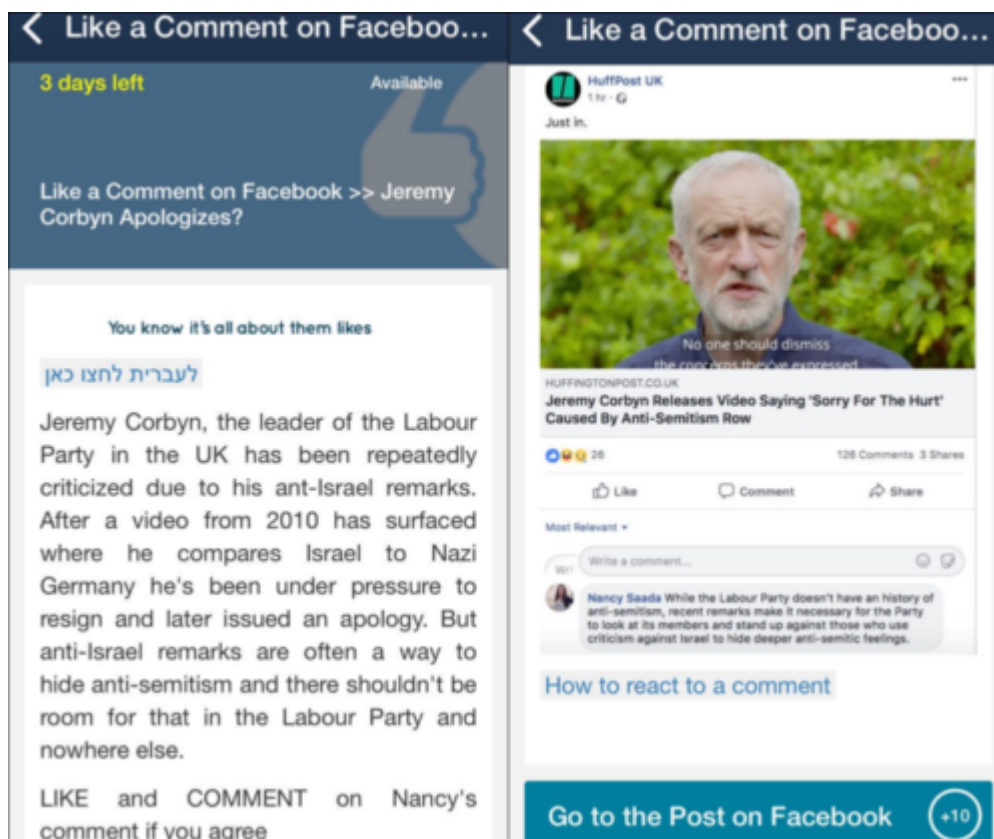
< Like a Comment on Faceboo...

3 days left

Available

Like a Comment on Facebook >> Jeremy Corbyn Apologizes?

You know it's all about them likes

לעברית לחצו כאן

Jeremy Corbyn, the leader of the Labour Party in the UK has been repeatedly criticized due to his ant-Israel remarks. After a video from 2010 has surfaced where he compares Israel to Nazi Germany he's been under pressure to resign and later issued an apology. But anti-Israel remarks are often a way to hide anti-semitism and there shouldn't be room for that in the Labour Party and nowhere else.

LIKE and COMMENT on Nancy's comment if you agree

< Like a Comment on Faceboo...

HuffPost UK
1 hr ·

Just in.

No one should dismiss the concerns they've expressed

HUFFINGTONPOST.CO.UK
Jeremy Corbyn Releases Video Saying 'Sorry For The Hurt' Caused By Anti-Semitism Row

26

126 Comments 3 Shares

Like Comment Share

Most Relevant ▾

Write a comment...

Nancy Saada While the Labour Party doesn't have an history of anti-semitism, recent remarks make it necessary for the Party to look at its members and stand up against those who use criticism against Israel to hide deeper anti-semitic feelings.

How to react to a comment

Go to the Post on Facebook +10